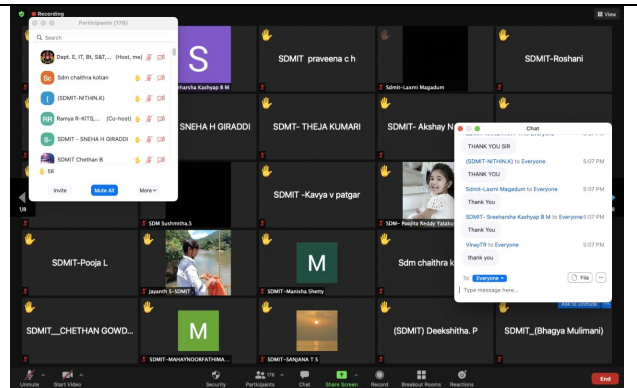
Recording

View

Participants (178)

Search

Dept. E, IT, Bt, S&T,... (Host, me)

Sdm chaithra kotian

(SDMIT-NITHIN.K)

Ramya R-KITS,... (Co-host)

SDMIT - SNEHA H GIRADDI

SDMIT Chethan B

Sll

Invite

Mute All

More

S

harsha Kashyap B M

SDMIT praveena c h

Sdmit-Laxmi Magadum

SDMIT-Roshani

SNEHA H GIRADDI

SDMIT- THEJA KUMARI

SDMIT- Akshay N

SDM Sushmitha.S

SDMIT -Kavya v patgar

SDM- Poojita Reddy Yatakal

SDMIT-Pooja L

Jayanth S-SDMIT

M

SDMIT-Manisha Shetty

Sdm chaithra k

SDMIT__CHETHAN GOWD...

M

SDMIT-MAHAYNOORFATHIMA...

SDMIT-SANJANA T S

(SDMIT) Deekshitha. P

SDMIT_(Bhagya Mulimani)

Chat

THANK YOU SIR

(SDMIT-NITHIN.K) to Everyone 5:07 PM

THANK YOU

Sdmit-Laxmi Magadum to Everyone 5:07 PM

Thank You

SDMIT- Sreeharsha Kashyap B M to Everyone 5:07 PM

Thank You

VinayTR to Everyone 5:07 PM

thank you

To: Everyone

File

Type message here...

Ask to Unmute

Unmute

Start Video

Security

Participants 178

Chat

Share Screen

Record

Breakout Rooms

Reactions

End